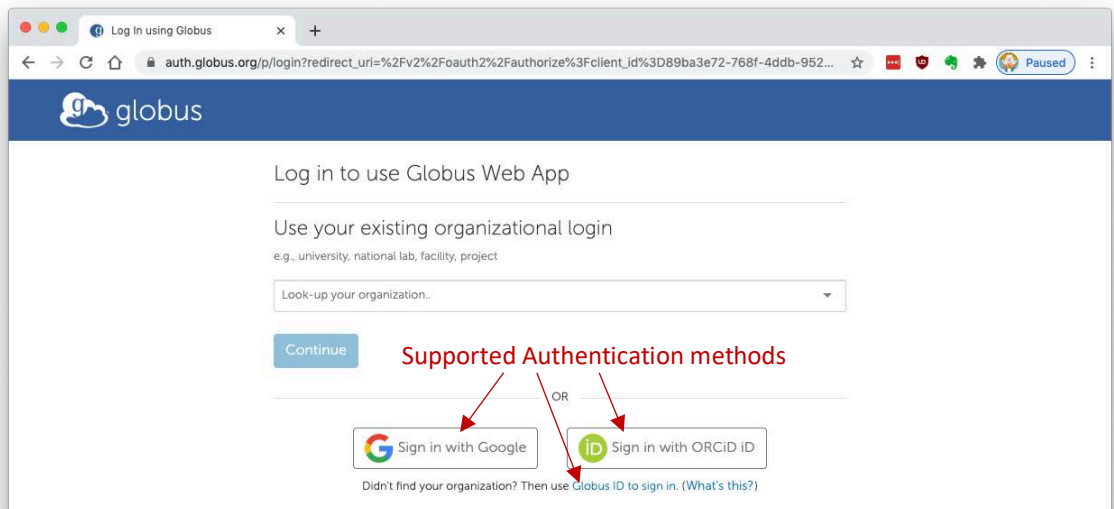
Log In using Globus

auth.globus.org/p/login?redirect_uri=%2Fv2%2Foauth2%2Fauthorize%3Fclient_id%3D89ba3e72-768f-4ddb-952...

Paused

globus

Log in to use Globus Web App

Use your existing organizational login

e.g., university, national lab, facility, project

Look-up your organization..

Continue

Supported Authentication methods

OR

Sign in with Google

Sign in with ORCiD iD

Didn't find your organization? Then use Globus ID to sign in. (What's this?)